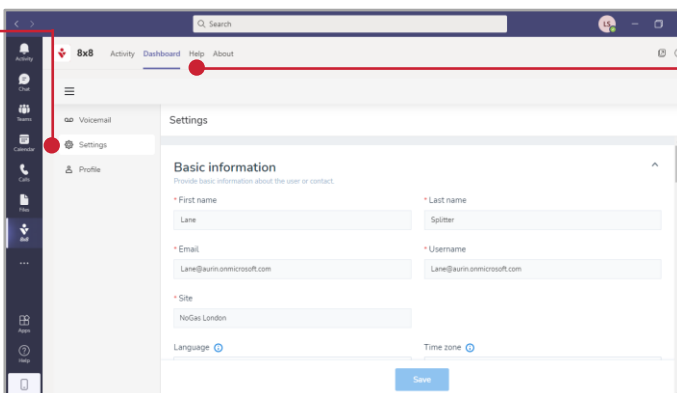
Search

LS

Activity

Chat

Teams

Calendar

Calls

Files

8x8

...

Apps

Help

8x8 Activity Dashboard Help About

Voicemail

Settings

Profile

Settings

Basic information

Provide basic information about the user or contact.

* First name

Lane

* Last name

Splitter

* Email

Lane@aurin.onmicrosoft.com

* Username

Lane@aurin.onmicrosoft.com

* Site

NoGas London

Language

Time zone

Save